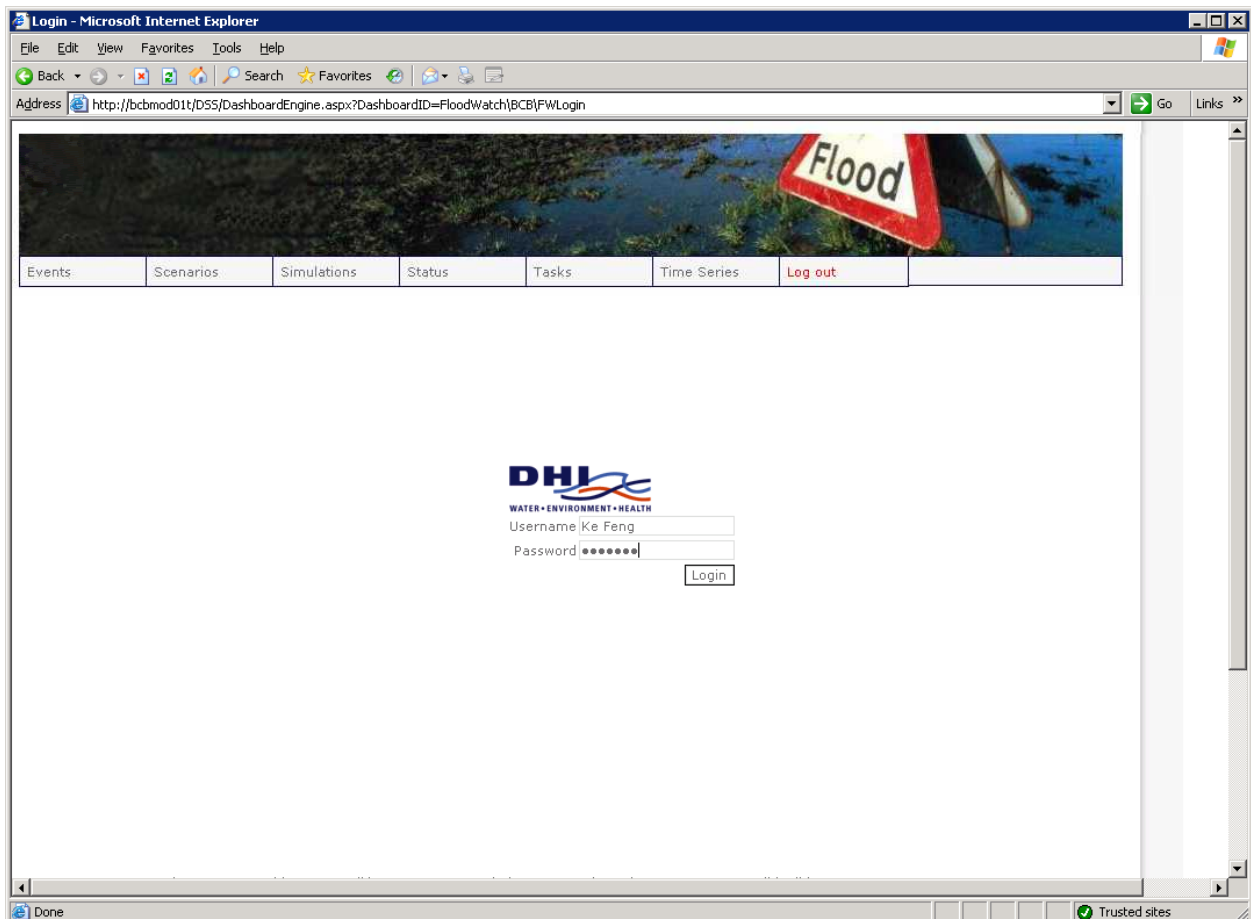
Login - Microsoft Internet Explorer

File Edit View Favorites Tools Help

Back Search Favorites

Address http://bcbmod01t/DSS/DashboardEngine.aspx?DashboardID=FloodWatch\BCB\FWLogin Go Links

Flood

| Events | Scenarios | Simulations | Status | Tasks | Time Series | Log out |
|---|---|---|---|---|---|---|

DHI
WATER • ENVIRONMENT • HEALTH

Username Ke Feng
Password •••••••
Login

Done Trusted sites